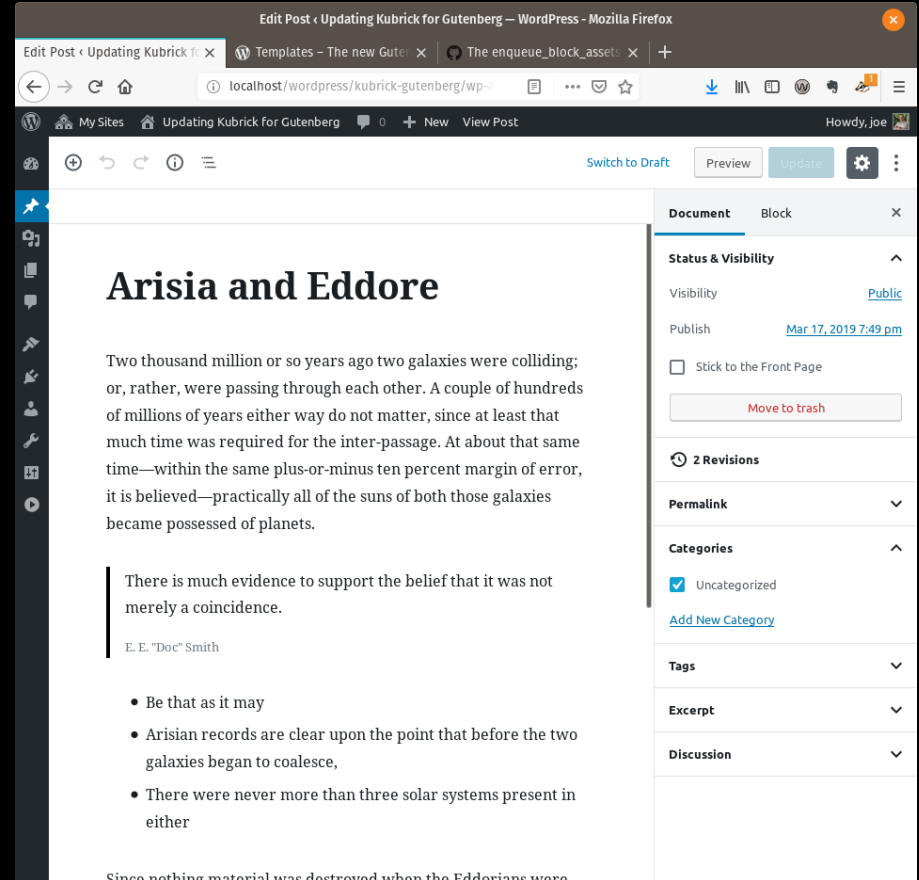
Edit Post ‹ Updating Kubrick for Gutenberg — WordPress - Mozilla Firefox

Edit Post ‹ Updating Kubrick fo
Templates – The new Guten
The enqueue_block_assets

localhost/wordpress/kubrick-gutenberg/wp-a

My Sites   Updating Kubrick for Gutenberg   0   New   View Post   Howdy, joe

Switch to Draft   Preview   Update

Document   Block

Status & Visibility

Visibility   Public

Publish   Mar 17, 2019 7:49 pm

Stick to the Front Page

Move to trash

2 Revisions

Permalink

Categories

Uncategorized

Add New Category

Tags

Excerpt

Discussion

Arisia and Eddore

Two thousand million or so years ago two galaxies were colliding; or, rather, were passing through each other. A couple of hundreds of millions of years either way do not matter, since at least that much time was required for the inter-passage. At about that same time—within the same plus-or-minus ten percent margin of error, it is believed—practically all of the suns of both those galaxies became possessed of planets.

There is much evidence to support the belief that it was not merely a coincidence.

E. E. "Doc" Smith

- Be that as it may
- Arisian records are clear upon the point that before the two galaxies began to coalesce,
- There were never more than three solar systems present in either

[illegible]